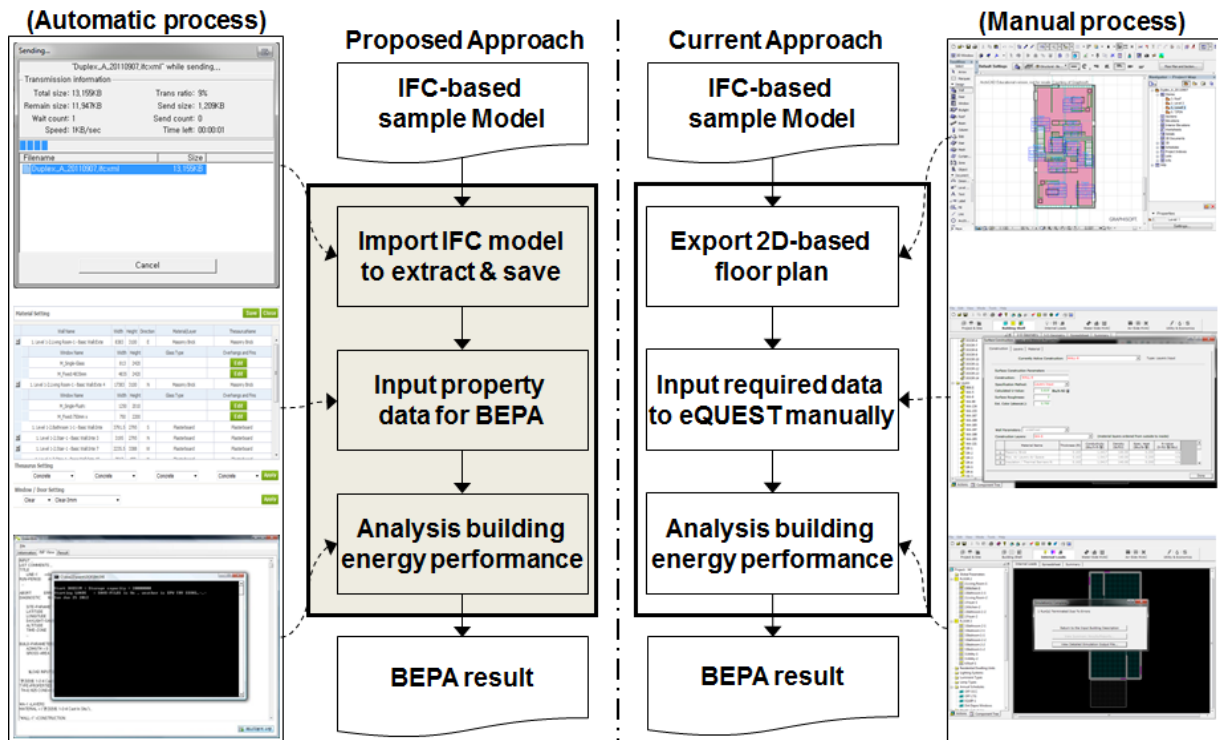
(Automatic process)

Sending...

"Duplex_A_20110907.ifcxml" while sending...

Transmission information

Total size: 13,155KB
Trans ratio: 9%
Remain size: 11,947KB
Send size: 1,208KB
Wait count: 1
Send count: 0
Speed: 1KB/sec
Time left: 00:00:01

| Filename | Size |
|---|---|
| Duplex_A_20110907.ifcxml | 13,155KB |

Cancel

Proposed Approach

IFC-based sample Model

Import IFC model to extract & save

Input property data for BEPA

Analysis building energy performance

BEPA result

Current Approach

IFC-based sample Model

Export 2D-based floor plan

Input required data to eQUEST manually

Analysis building energy performance

BEPA result

(Manual process)

GRAPHISOFT